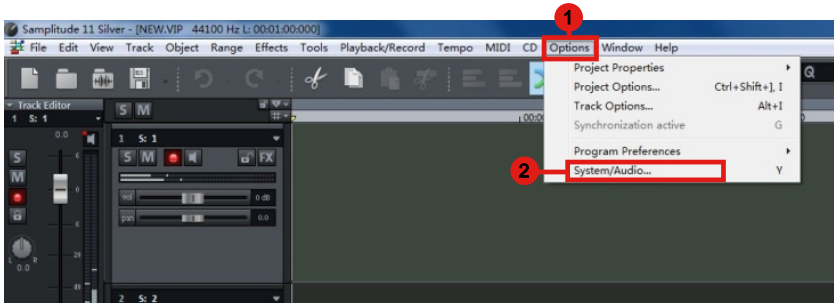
Samplitude 11 Silver - [NEW.VIP 44100 Hz L: 00:01:00:000]

File Edit View Track Object Range Effects Tools Playback/Record Tempo MIDI CD Options Window Help

1

Project Properties
Project Options... Ctrl+Shift+], I
Track Options... Alt+I
Synchronization active G
Program Preferences
System/Audio... Y

2

Track Editor
1 S: 1
S M
1 S: 1
S M FX
vol 0 dB
pan 0.0
0.0
S
M
0.0
2 S: 2
Q